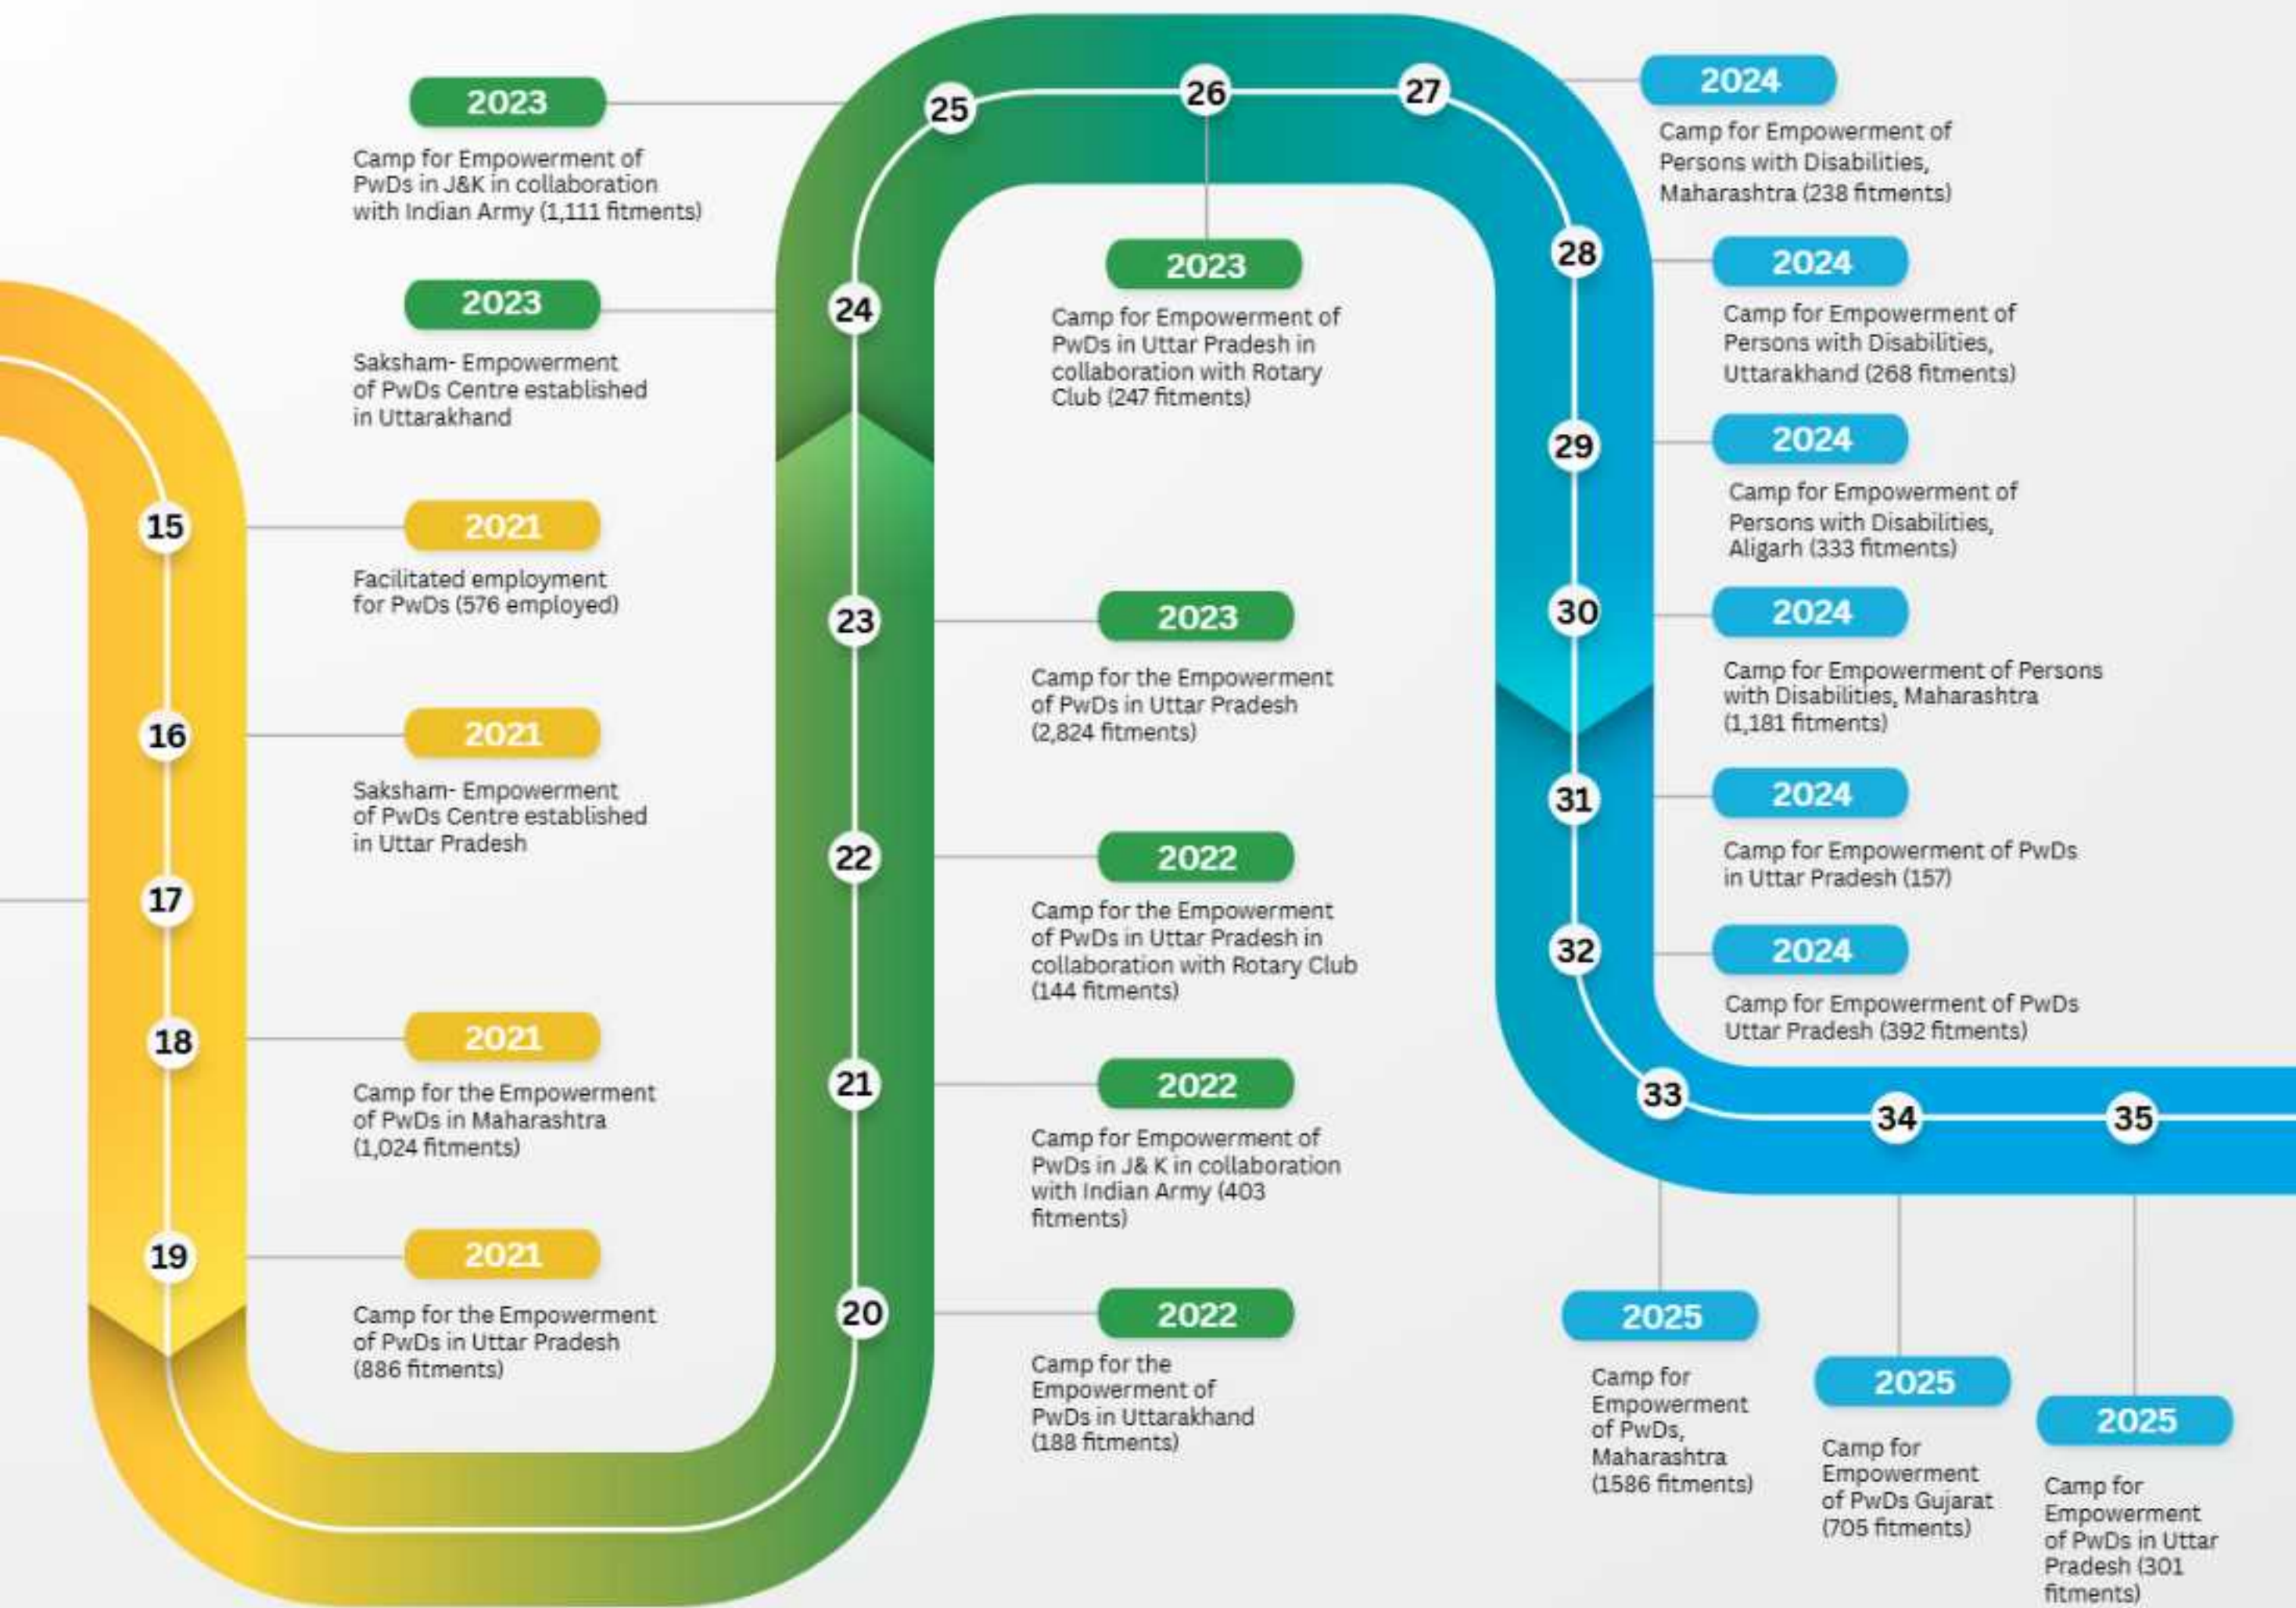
15
2021
Facilitated employment for PwDs (576 employed)

16
2021
Saksham- Empowerment of PwDs Centre established in Uttar Pradesh

17

18
2021
Camp for the Empowerment of PwDs in Maharashtra (1,024 fitments)

19
2021
Camp for the Empowerment of PwDs in Uttar Pradesh (886 fitments)

20
2022
Camp for the Empowerment of PwDs in Uttarakhand (188 fitments)

21
2022
Camp for Empowerment of PwDs in J& K in collaboration with Indian Army (403 fitments)

22
2022
Camp for the Empowerment of PwDs in Uttar Pradesh in collaboration with Rotary Club (144 fitments)

23
2023
Camp for the Empowerment of PwDs in Uttar Pradesh (2,824 fitments)

24
2023
Saksham- Empowerment of PwDs Centre established in Uttarakhand

25
2023
Camp for Empowerment of PwDs in J&K in collaboration with Indian Army (1,111 fitments)

26
2023
Camp for Empowerment of PwDs in Uttar Pradesh in collaboration with Rotary Club (247 fitments)

27
2024
Camp for Empowerment of Persons with Disabilities, Maharashtra (238 fitments)

28
2024
Camp for Empowerment of Persons with Disabilities, Uttarakhand (268 fitments)

29
2024
Camp for Empowerment of Persons with Disabilities, Aligarh (333 fitments)

30
2024
Camp for Empowerment of Persons with Disabilities, Maharashtra (1,181 fitments)

31
2024
Camp for Empowerment of PwDs in Uttar Pradesh (157)

32
2024
Camp for Empowerment of PwDs Uttar Pradesh (392 fitments)

33
2025
Camp for Empowerment of PwDs, Maharashtra (1586 fitments)

34
2025
Camp for Empowerment of PwDs Gujarat (705 fitments)

35
2025
Camp for Empowerment of PwDs in Uttar Pradesh (301 fitments)